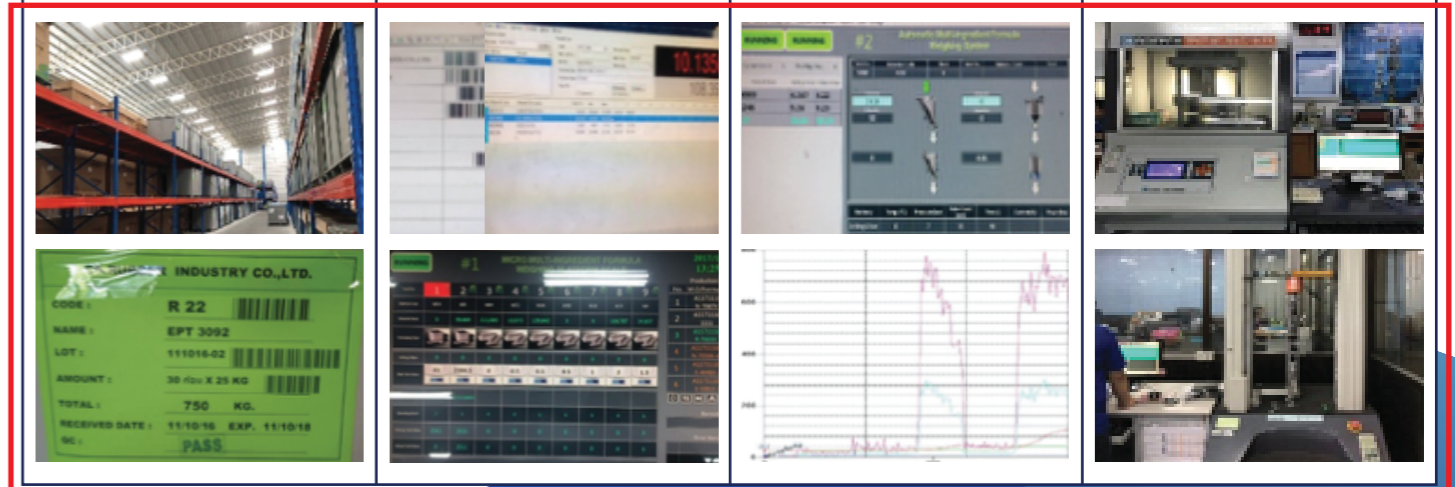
10.139

RUNNING RUNNING #2 Automatic Multi-ingredient Formula Weighing System

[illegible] INDUSTRY CO.,LTD.
CODE : R 22
NAME : EPT 3092
LOT : 111016-02
AMOUNT : 30 ถุง X 25 KG
TOTAL : 750 KG.
RECEIVED DATE : 11/10/16 EXP. 11/10/18
QC : PASS

RUNNING #1 MICRO MULTI-INGREDIENT FORMULA
1 2 3 4 5 6 7 8 9

600
400
200